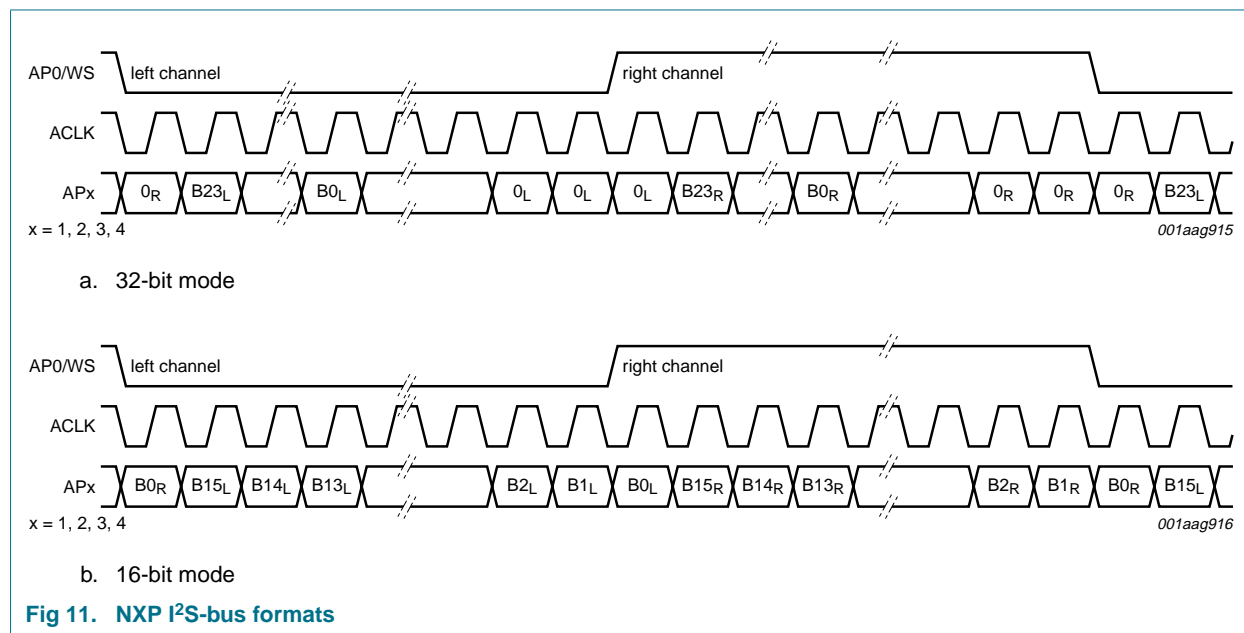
AP0/WS left channel right channel

ACLK

APx $0_R$ $B23_L$ $B0_L$ $0_L$ $0_L$ $0_L$ $B23_R$ $B0_R$ $0_R$ $0_R$ $0_R$ $B23_L$

x = 1, 2, 3, 4

001aag915

a. 32-bit mode

AP0/WS left channel right channel

ACLK

APx $B0_R$ $B15_L$ $B14_L$ $B13_L$ $B2_L$ $B1_L$ $B0_L$ $B15_R$ $B14_R$ $B13_R$ $B2_R$ $B1_R$ $B0_R$ $B15_L$

x = 1, 2, 3, 4

001aag916

b. 16-bit mode

Fig 11. NXP I$^2$S-bus formats